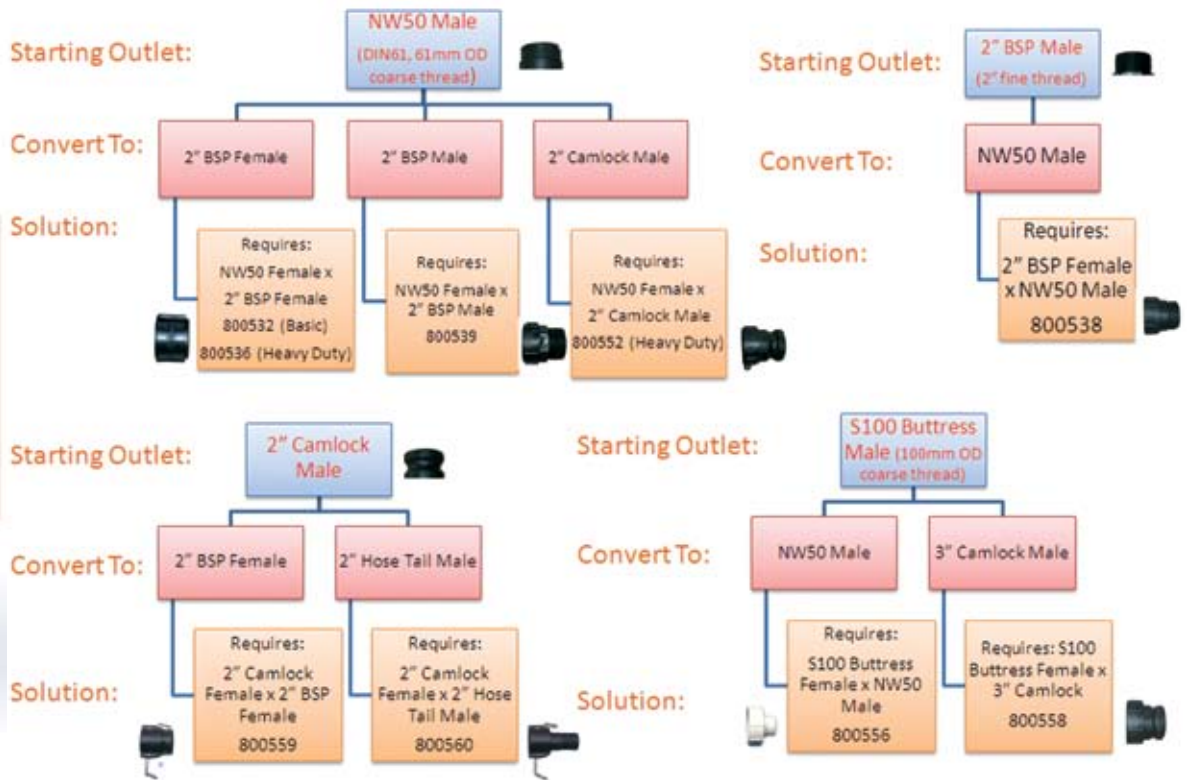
Starting Outlet:

NW50 Male (DIN61, 61mm OD coarse thread)

Convert To:

2" BSP Female

2" BSP Male

2" Camlock Male

Solution:

Requires: NW50 Female x 2" BSP Female 800532 (Basic) 800536 (Heavy Duty)

Requires: NW50 Female x 2" BSP Male 800539

Requires: NW50 Female x 2" Camlock Male 800552 (Heavy Duty)

Starting Outlet:

2" BSP Male (2" fine thread)

Convert To:

NW50 Male

Solution:

Requires: 2" BSP Female x NW50 Male 800538

Starting Outlet:

2" Camlock Male

Convert To:

2" BSP Female

2" Hose Tail Male

Solution:

Requires: 2" Camlock Female x 2" BSP Female 800559

Requires: 2" Camlock Female x 2" Hose Tail Male 800560

Starting Outlet:

S100 Buttress Male (100mm OD coarse thread)

Convert To:

NW50 Male

3" Camlock Male

Solution:

Requires: S100 Buttress Female x NW50 Male 800556

Requires: S100 Buttress Female x 3" Camlock 800558